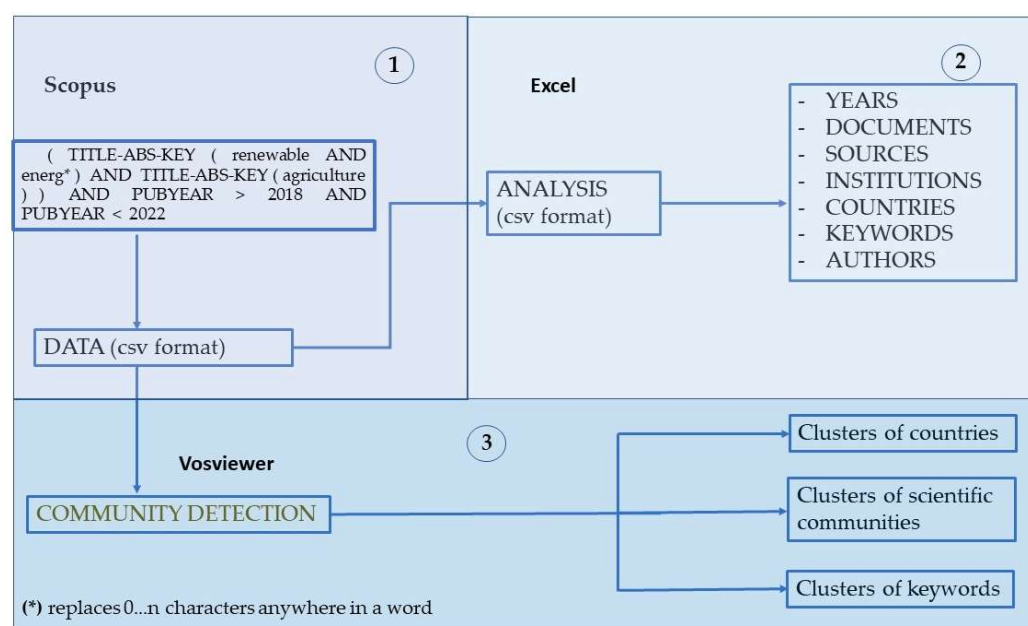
Scopus

1

( TITLE-ABS-KEY ( renewable AND energ* ) AND TITLE-ABS-KEY ( agriculture ) ) AND PUBYEAR > 2018 AND PUBYEAR < 2022

DATA (csv format)

Excel

ANALYSIS (csv format)

2

- YEARS
- DOCUMENTS
- SOURCES
- INSTITUTIONS
- COUNTRIES
- KEYWORDS
- AUTHORS

3

Vosviewer

COMMUNITY DETECTION

Clusters of countries

Clusters of scientific communities

Clusters of keywords

(*) replaces 0...n characters anywhere in a word